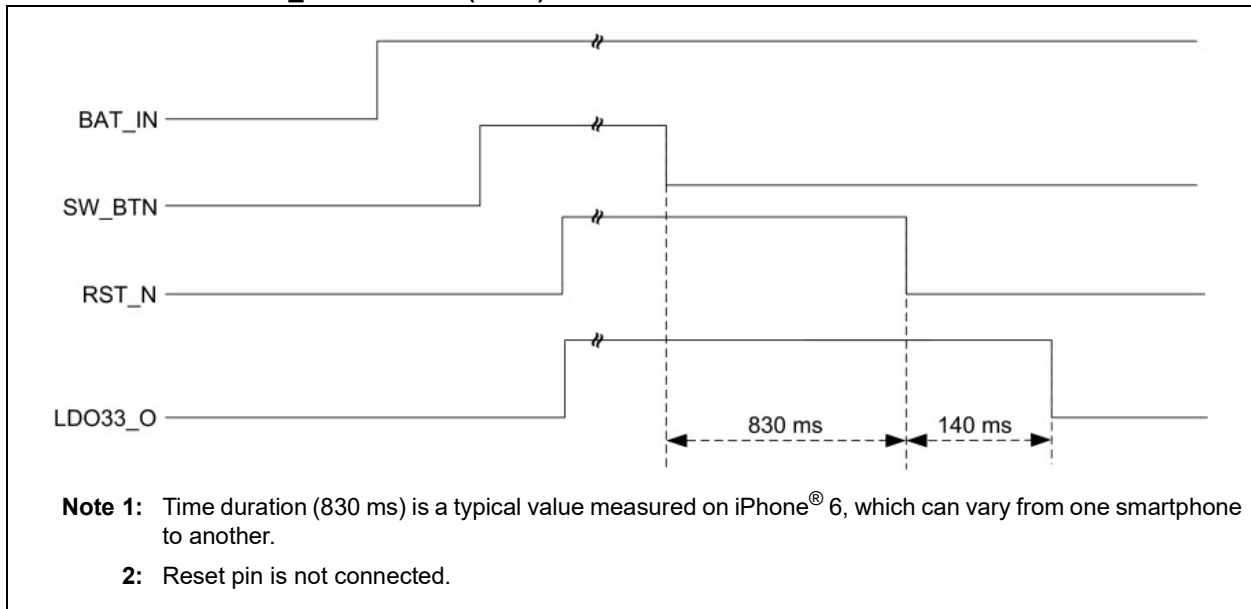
BAT_IN

SW_BTN

RST_N

LDO33_O

830 ms

140 ms

**Note 1:** Time duration (830 ms) is a typical value measured on iPhone® 6, which can vary from one smartphone to another.

**2:** Reset pin is not connected.